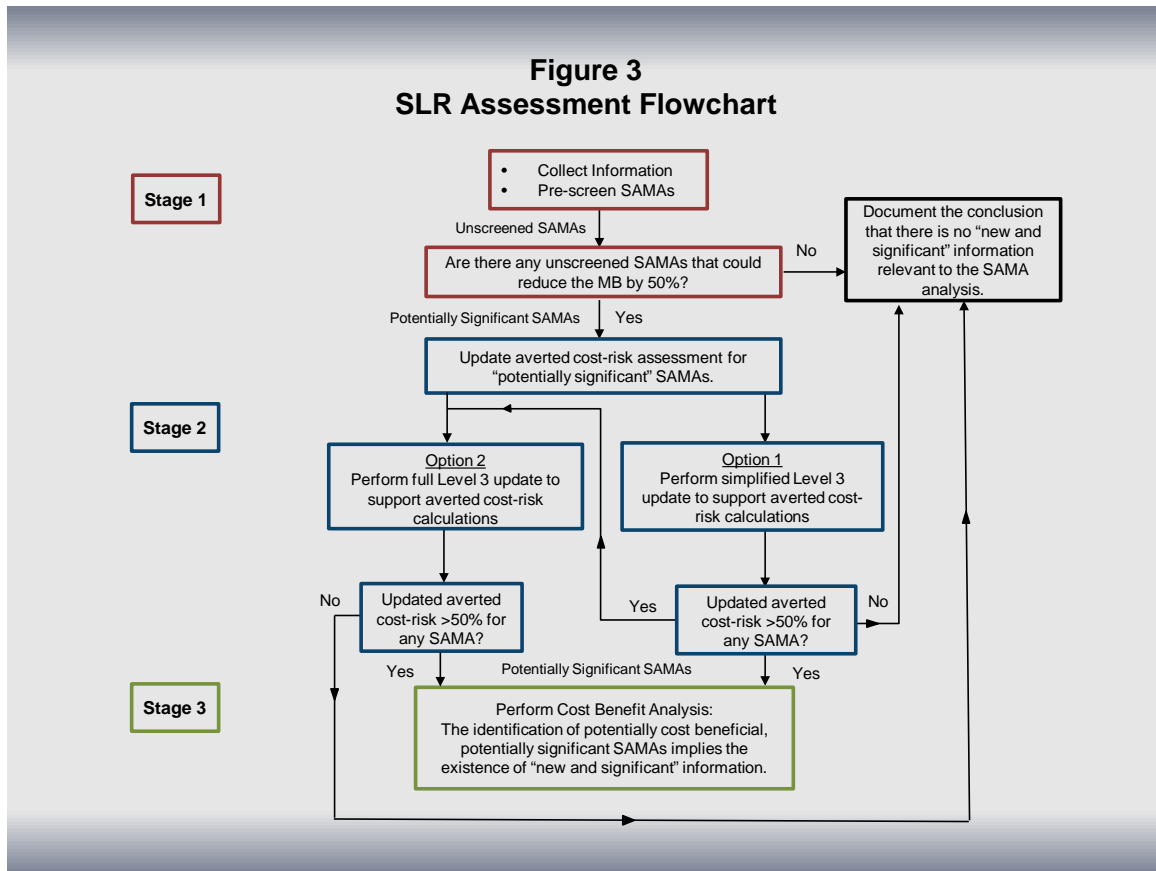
Figure 3
SLR Assessment Flowchart

Stage 1

- Collect Information
- Pre-screen SAMAs

Unscreened SAMAs

Are there any unscreened SAMAs that could reduce the MB by 50%?

No

Document the conclusion that there is no "new and significant" information relevant to the SAMA analysis.

Potentially Significant SAMAs

Yes

Update averted cost-risk assessment for "potentially significant" SAMAs.

Stage 2

Option 2
Perform full Level 3 update to support averted cost-risk calculations

Option 1
Perform simplified Level 3 update to support averted cost-risk calculations

No

Updated averted cost-risk >50% for any SAMA?

Yes

Updated averted cost-risk >50% for any SAMA?

No

Yes

Potentially Significant SAMAs

Yes

Stage 3

Perform Cost Benefit Analysis:
The identification of potentially cost beneficial, potentially significant SAMAs implies the existence of "new and significant" information.